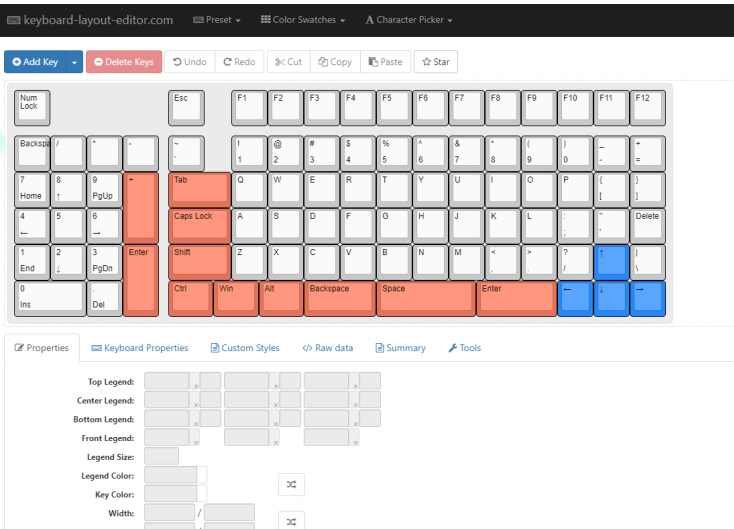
keyboard-layout-editor.com Preset ▾ Color Swatches ▾ A Character Picker ▾

Add Key ▾ Delete Keys Undo Redo Cut Copy Paste Star

Num Lock
Esc
F1 F2 F3 F4 F5 F6 F7 F8 F9 F10 F11 F12

Backspa / * -
~
`
!
1
@
2
#
3
$
4
%
5
^
6
&
7
*
8
(
9
)
0
_
-
+
=

7
Home
8
↑
9
PgUp
+
Tab Q W E R T Y U I O P {
[
}
]

4
←
5
6
→
Caps Lock A S D F G H J K L :
;
"
'
Delete

1
End
2
↓
3
PgDn
Enter
Shift Z X C V B N M <
,
>
.
?
/
↑ |
\

0
Ins
Del
Ctrl Win Alt Backspace Space Enter ← ↓ →

Properties Keyboard Properties Custom Styles Raw data Summary Tools

Top Legend:
Center Legend:
Bottom Legend:
Front Legend:
Legend Size:
Legend Color:
Key Color:
Width: /